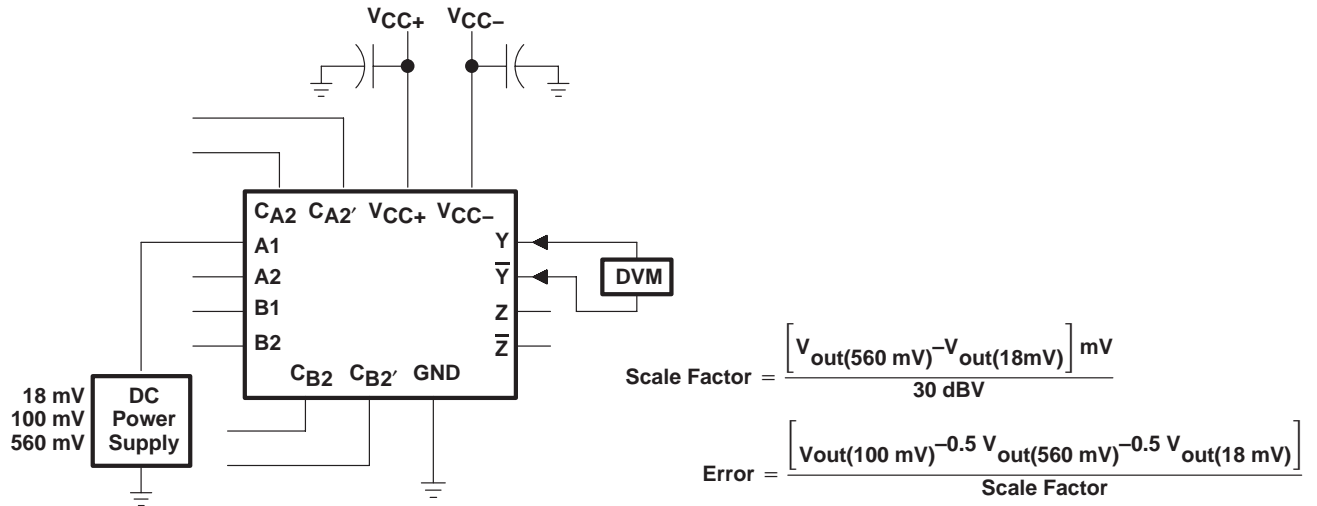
$V_{CC+}$ $V_{CC-}$

$C_{A2}$ $C_{A2'}$ $V_{CC+}$ $V_{CC-}$

A1
A2
B1
B2

Y
$\overline{Y}$
Z
$\overline{Z}$

DVM

$C_{B2}$ $C_{B2'}$ GND

18 mV
100 mV
560 mV

DC
Power
Supply

Scale Factor $= \frac{\left[V_{out(560\ mV)} - V_{out(18mV)}\right] mV}{30\ dBV}$

Error $= \frac{\left[Vout_{(100\ mV)} - 0.5\ V_{out(560\ mV)} - 0.5\ V_{out(18\ mV)}\right]}{Scale\ Factor}$